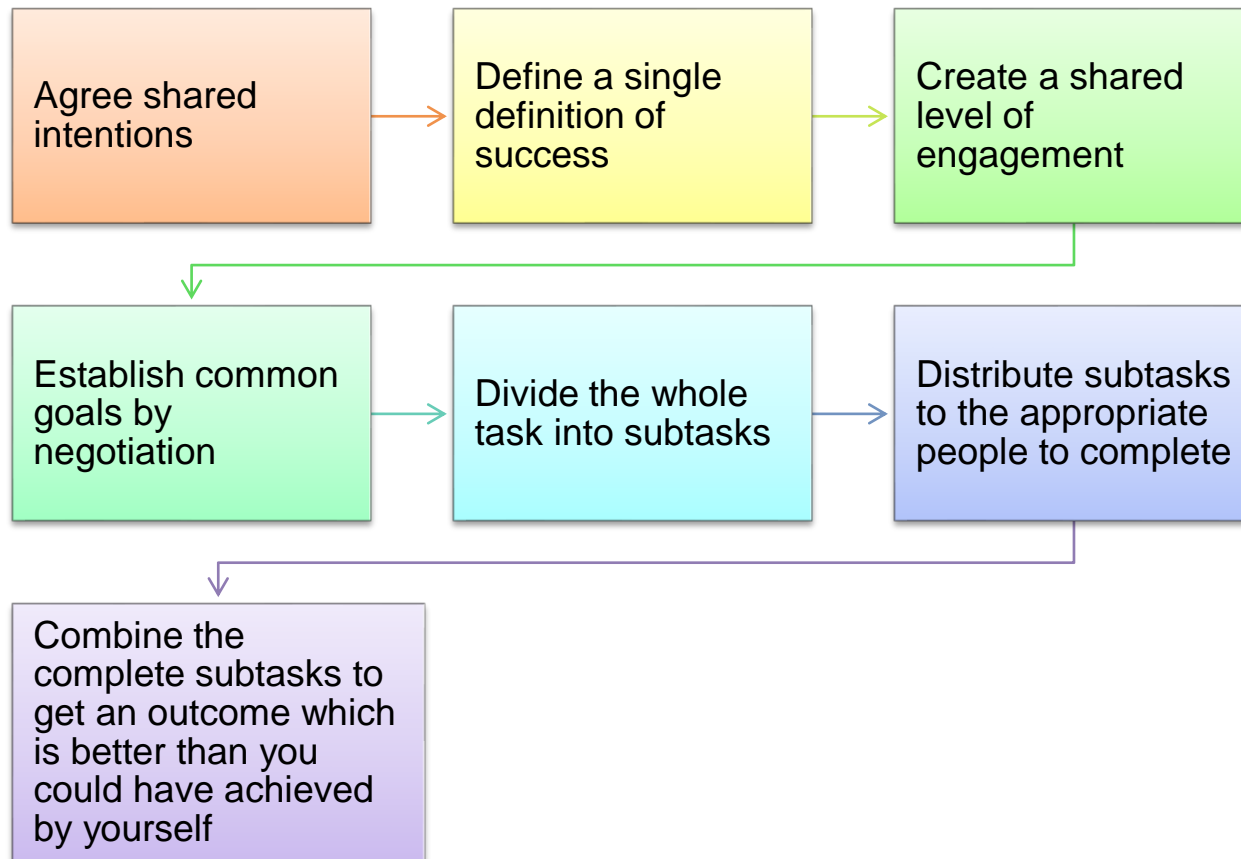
Agree shared intentions

Define a single definition of success

Create a shared level of engagement

Establish common goals by negotiation

Divide the whole task into subtasks

Distribute subtasks to the appropriate people to complete

Combine the complete subtasks to get an outcome which is better than you could have achieved by yourself